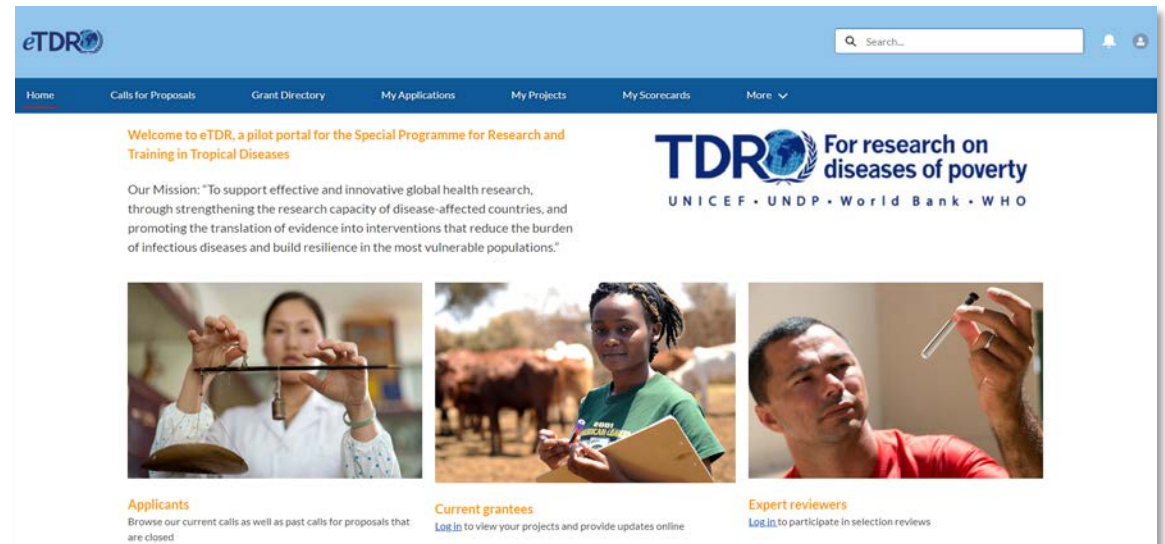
eTDR

Search...

Home Calls for Proposals Grant Directory My Applications My Projects My Scorecards More

Welcome to eTDR, a pilot portal for the Special Programme for Research and Training in Tropical Diseases

Our Mission: "To support effective and innovative global health research, through strengthening the research capacity of disease-affected countries, and promoting the translation of evidence into interventions that reduce the burden of infectious diseases and build resilience in the most vulnerable populations."

TDR For research on diseases of poverty
UNICEF • UNDP • World Bank • WHO

Applicants
Browse our current calls as well as past calls for proposals that are closed

Current grantees
Log in to view your projects and provide updates online

Expert reviewers
Log in to participate in selection reviews